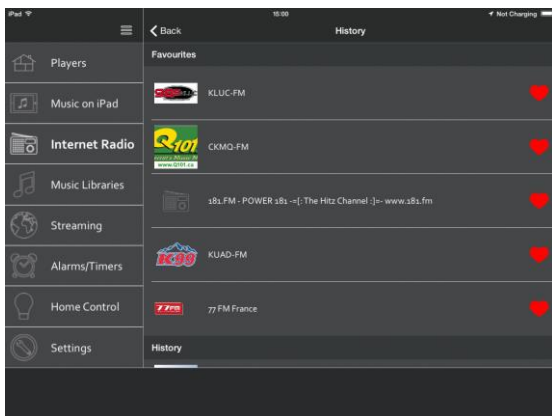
iPad
15:00
Not Charging
Back
History
Players
Music on iPad
Internet Radio
Music Libraries
Streaming
Alarms/Timers
Home Control
Settings
Favourites
KLUC-FM
Q101
CKMQ-FM
181.FM - POWER 181 -=[: The Hitz Channel :]=- www.181.fm
K99
KUAD-FM
77FM
77 FM France
History